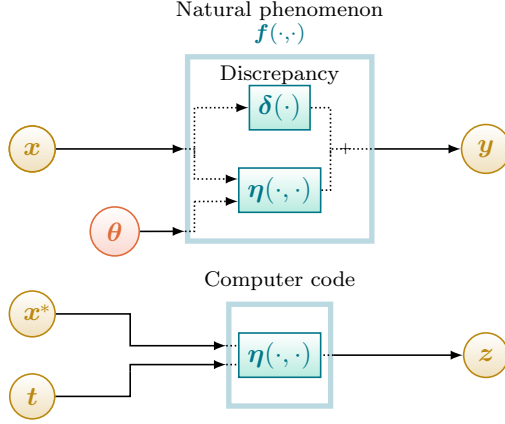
Natural phenomenon
$\boldsymbol{f}(\cdot,\cdot)$

Discrepancy

$\boldsymbol{\delta}(\cdot)$

$\boldsymbol{x}$

$+$

$\boldsymbol{y}$

$\boldsymbol{\eta}(\cdot,\cdot)$

$\boldsymbol{\theta}$

Computer code

$\boldsymbol{x}^*$

$\boldsymbol{\eta}(\cdot,\cdot)$

$\boldsymbol{z}$

$\boldsymbol{t}$